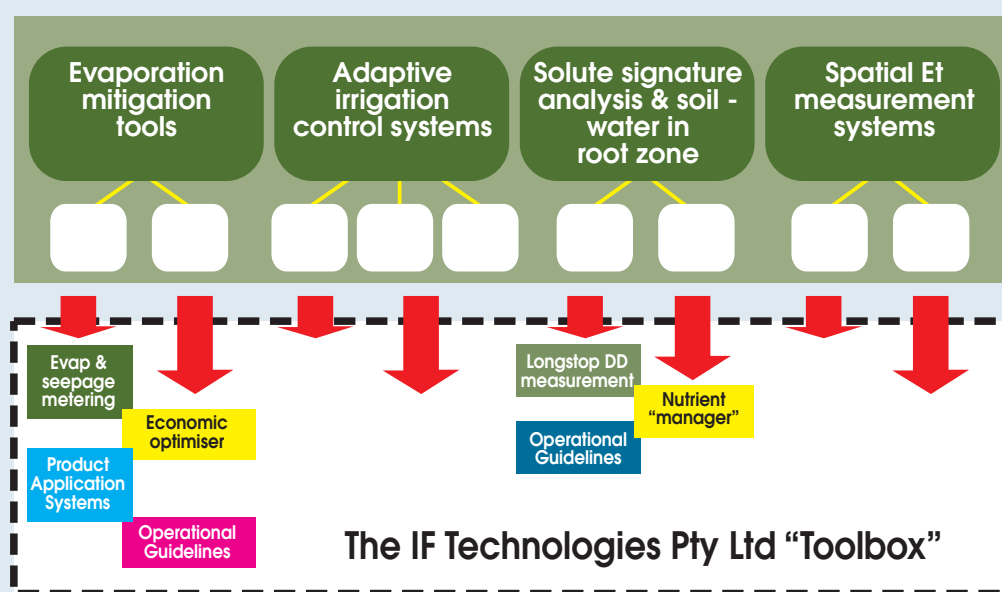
Evaporation mitigation tools

Adaptive irrigation control systems

Solute signature analysis & soil - water in root zone

Spatial Et measurement systems

Evap & seepage metering

Economic optimiser

Product Application Systems

Operational Guidelines

Longstop DD measurement

Nutrient "manager"

Operational Guidelines

The IF Technologies Pty Ltd "Toolbox"